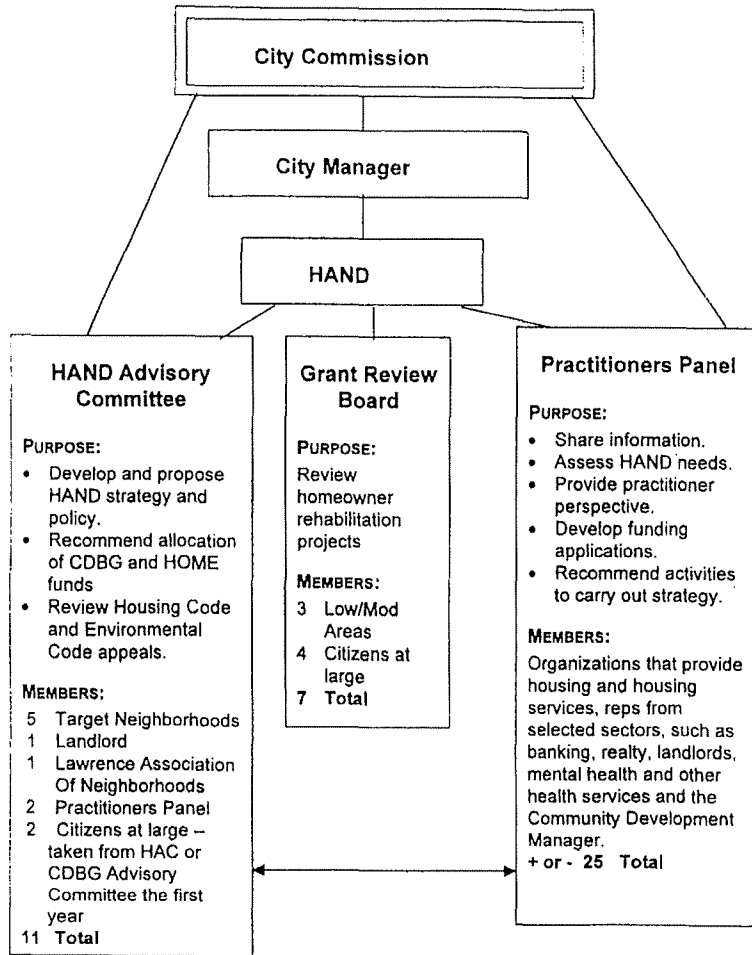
City Commission

City Manager

HAND

HAND Advisory Committee

PURPOSE:

- Develop and propose HAND strategy and policy.
- Recommend allocation of CDBG and HOME funds
- Review Housing Code and Environmental Code appeals.

MEMBERS:

5 Target Neighborhoods
1 Landlord
1 Lawrence Association Of Neighborhoods
2 Practitioners Panel
2 Citizens at large – taken from HAC or CDBG Advisory Committee the first year
11 Total

Grant Review Board

PURPOSE:

Review homeowner rehabilitation projects

MEMBERS:

3 Low/Mod Areas
4 Citizens at large
7 Total

Practitioners Panel

PURPOSE:

- Share information.
- Assess HAND needs.
- Provide practitioner perspective.
- Develop funding applications.
- Recommend activities to carry out strategy.

MEMBERS:

Organizations that provide housing and housing services, reps from selected sectors, such as banking, realty, landlords, mental health and other health services and the Community Development Manager.
+ or - 25 Total